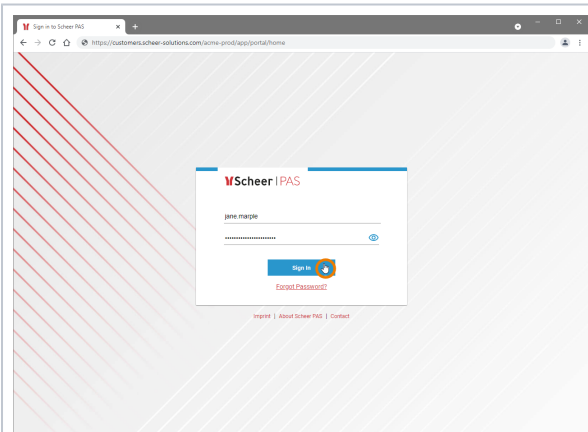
Sign in to Scheer PAS

https://customers.scheer-solutions.com/acme-prod/app/portal/home

Scheer | PAS

jane.marple

••••••••••••••••••••••

Sign In

Forgot Password?

Imprint | About Scheer PAS | Contact